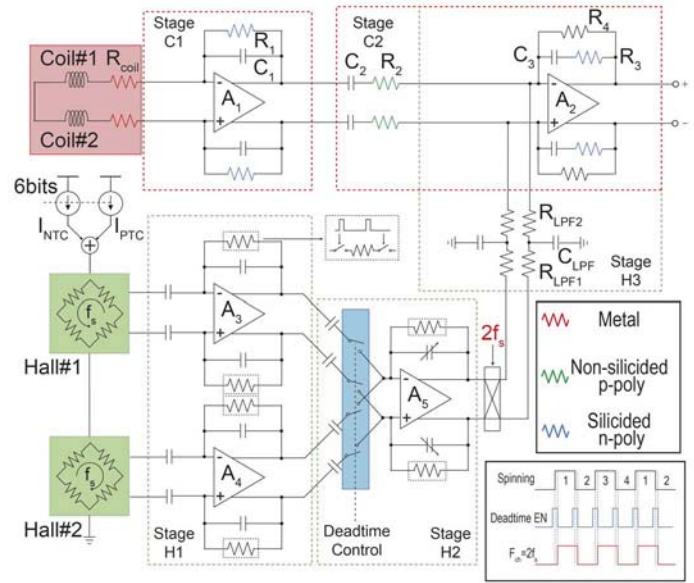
Stage C1

Stage C2

Coil#1 $R_{coil}$

Coil#2

$R_1$

$C_1$

$A_1$

$C_2$ $R_2$

$R_4$

$C_3$

$R_3$

$A_2$

+

−

6bits

$I_{NTC}$

$I_{PTC}$

$R_{LPF2}$

$C_{LPF}$

$R_{LPF1}$

Stage H3

$f_s$

Hall#1

$A_3$

$A_5$

$2f_s$

Metal

Non-silicided p-poly

Silicided n-poly

$f_s$

Hall#2

$A_4$

Stage H1

Deadtime Control

Stage H2

Spinning 1 2 3 4 1 2

Deadtime EN

$F_{ch}=2f_s$